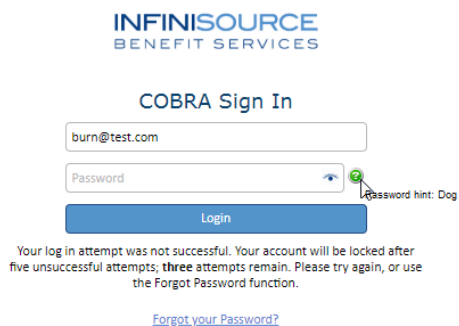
INFINISOURCE
BENEFIT SERVICES

COBRA Sign In

burn@test.com

Password

Password hint: Dog

Login

Your log in attempt was not successful. Your account will be locked after five unsuccessful attempts; three attempts remain. Please try again, or use the Forgot Password function.

Forgot your Password?